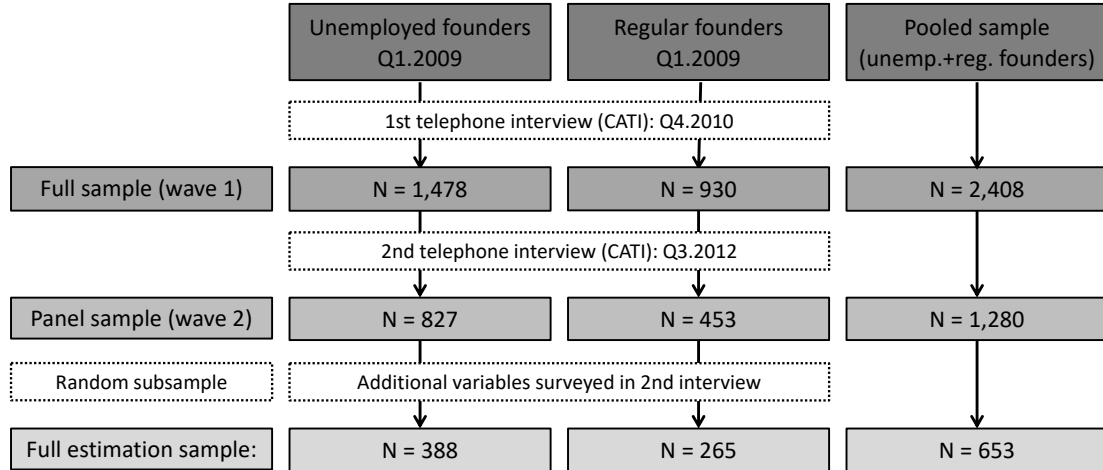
Unemployed founders Q1.2009

Regular founders Q1.2009

Pooled sample (unemp.+reg. founders)

1st telephone interview (CATI): Q4.2010

Full sample (wave 1)

N = 1,478

N = 930

N = 2,408

2nd telephone interview (CATI): Q3.2012

Panel sample (wave 2)

N = 827

N = 453

N = 1,280

Random subsample

Additional variables surveyed in 2nd interview

Full estimation sample:

N = 388

N = 265

N = 653